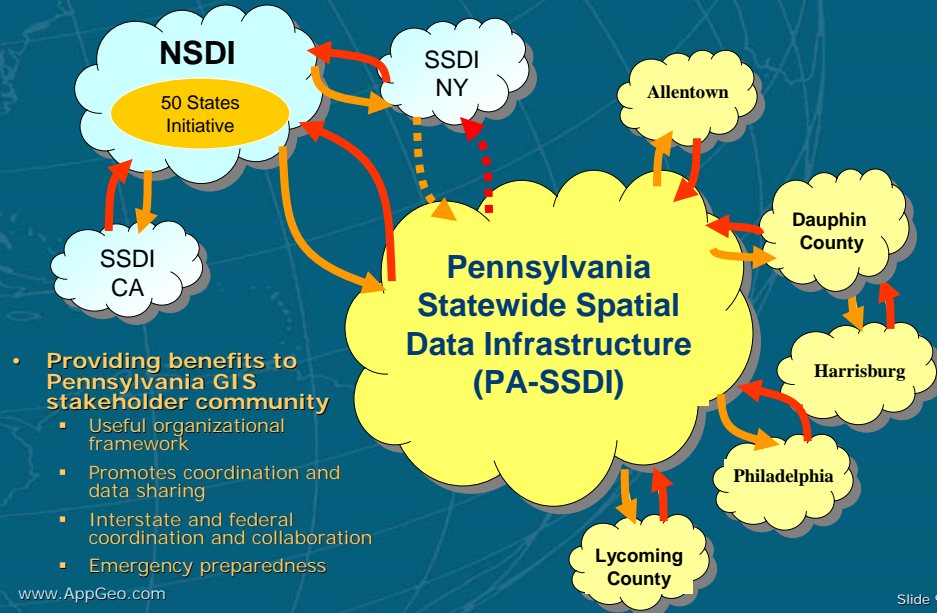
NSDI

50 States Initiative

SSDI NY

SSDI CA

Allentown

Dauphin County

Harrisburg

Philadelphia

Lycoming County

Pennsylvania Statewide Spatial Data Infrastructure (PA-SSDI)

- Providing benefits to Pennsylvania GIS stakeholder community
  - Useful organizational framework
  - Promotes coordination and data sharing
  - Interstate and federal coordination and collaboration
  - Emergency preparedness

www.AppGeo.com

Slide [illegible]